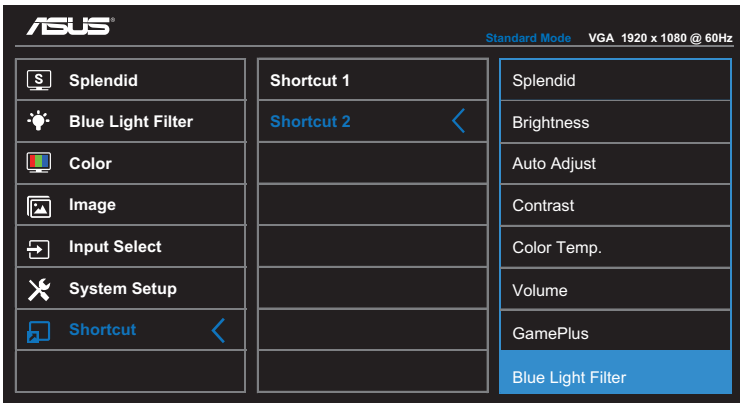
ASUS

Standard Mode VGA 1920 x 1080 @ 60Hz

Splendid
Blue Light Filter
Color
Image
Input Select
System Setup
Shortcut

Shortcut 1
Shortcut 2

Splendid
Brightness
Auto Adjust
Contrast
Color Temp.
Volume
GamePlus
Blue Light Filter